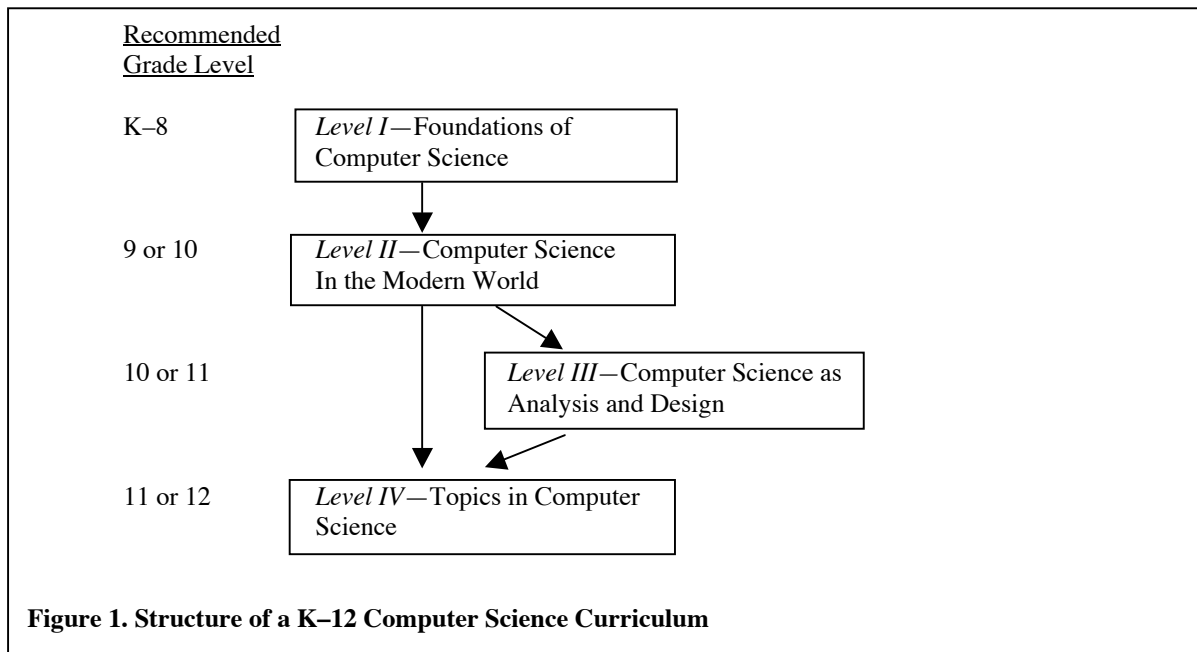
Recommended Grade Level

K–8

*Level I*—Foundations of Computer Science

9 or 10

*Level II*—Computer Science In the Modern World

10 or 11

*Level III*—Computer Science as Analysis and Design

11 or 12

*Level IV*—Topics in Computer Science

**Figure 1. Structure of a K–12 Computer Science Curriculum**